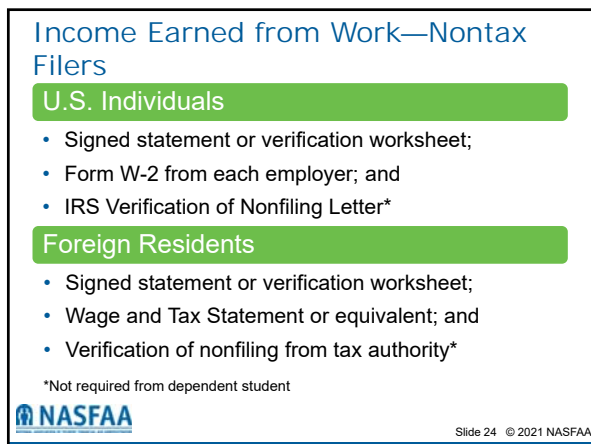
Income Earned from Work—Nontax Filers

U.S. Individuals

- Signed statement or verification worksheet;
- Form W-2 from each employer; and
- IRS Verification of Nonfiling Letter*

Foreign Residents

- Signed statement or verification worksheet;
- Wage and Tax Statement or equivalent; and
- Verification of nonfiling from tax authority*

*Not required from dependent student

NASFAA

Slide 24 © 2021 NASFAA